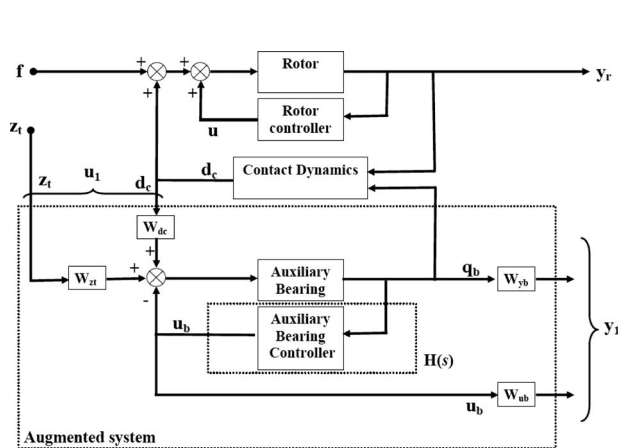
f
+
+
+
Rotor
$y_r$
Rotor controller
u
$z_t$
$z_t$
$u_1$
$d_c$
$d_c$
Contact Dynamics
$W_{dc}$
+
+
$W_{zt}$
-
Auxiliary Bearing
$q_b$
$W_{yb}$
$u_b$
Auxiliary Bearing Controller
H(s)
$y_1$
$W_{ub}$
$u_b$
Augmented system